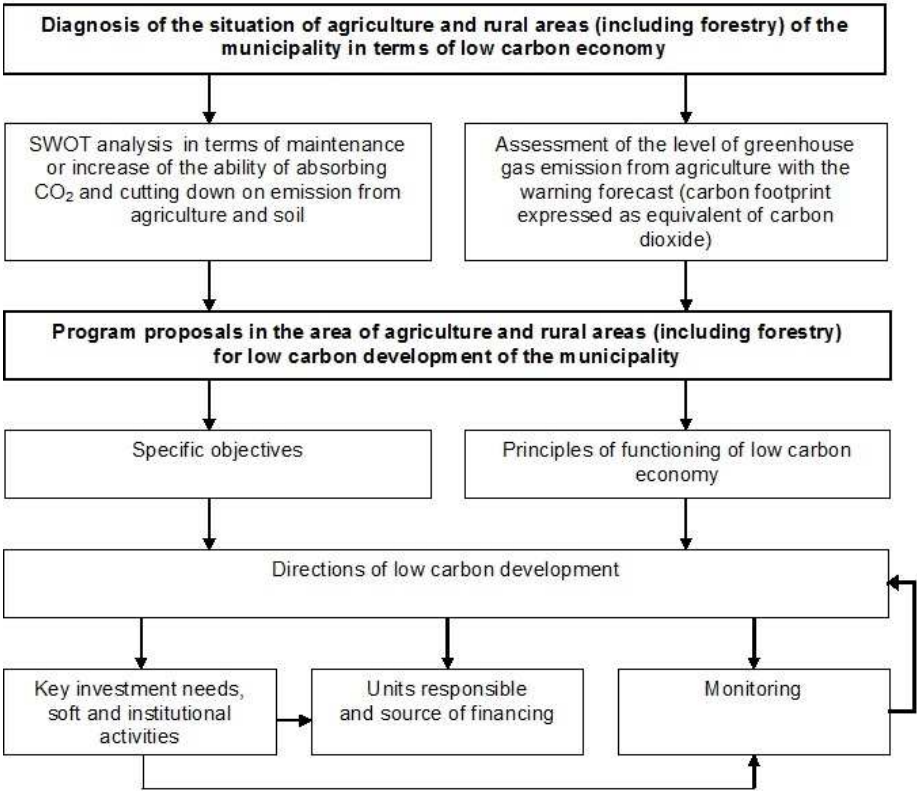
Diagnosis of the situation of agriculture and rural areas (including forestry) of the municipality in terms of low carbon economy

SWOT analysis in terms of maintenance or increase of the ability of absorbing $CO_2$ and cutting down on emission from agriculture and soil

Assessment of the level of greenhouse gas emission from agriculture with the warning forecast (carbon footprint expressed as equivalent of carbon dioxide)

Program proposals in the area of agriculture and rural areas (including forestry) for low carbon development of the municipality

Specific objectives

Principles of functioning of low carbon economy

Directions of low carbon development

Key investment needs, soft and institutional activities

Units responsible and source of financing

Monitoring